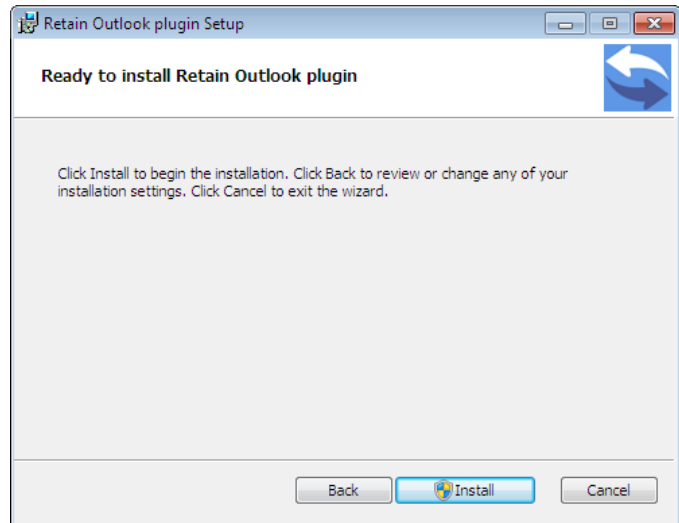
Retain Outlook plugin Setup

Ready to install Retain Outlook plugin

Click Install to begin the installation. Click Back to review or change any of your installation settings. Click Cancel to exit the wizard.

Back

Install

Cancel